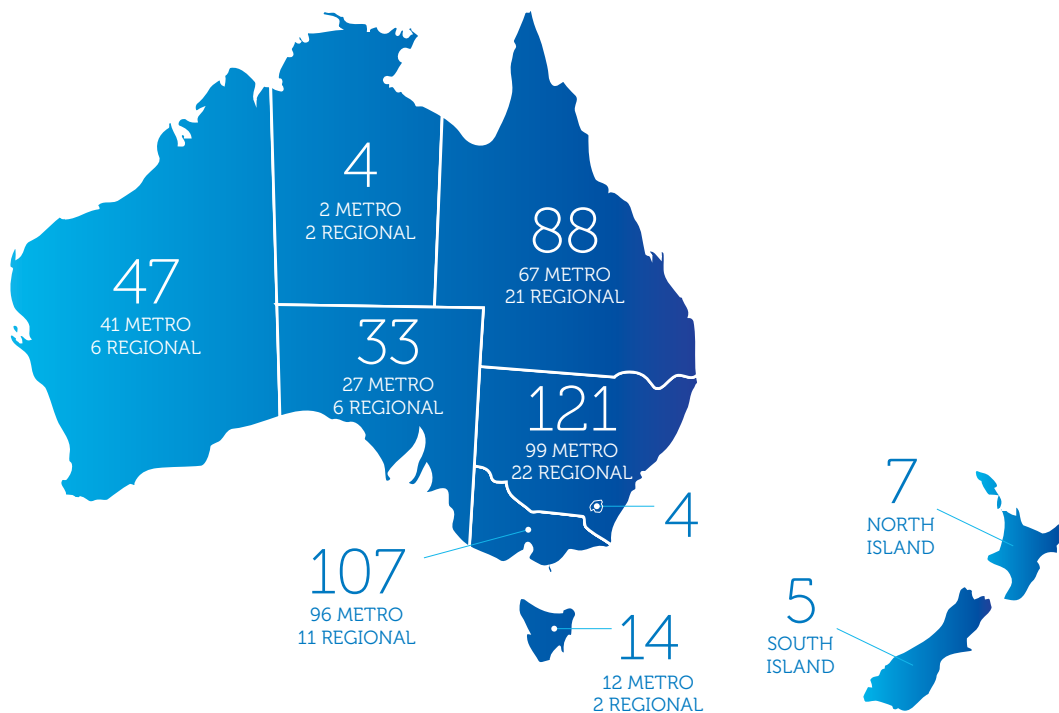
4
2 METRO
2 REGIONAL

88
67 METRO
21 REGIONAL

47
41 METRO
6 REGIONAL

33
27 METRO
6 REGIONAL

121
99 METRO
22 REGIONAL

4

7
NORTH ISLAND

107
96 METRO
11 REGIONAL

5
SOUTH ISLAND

14
12 METRO
2 REGIONAL